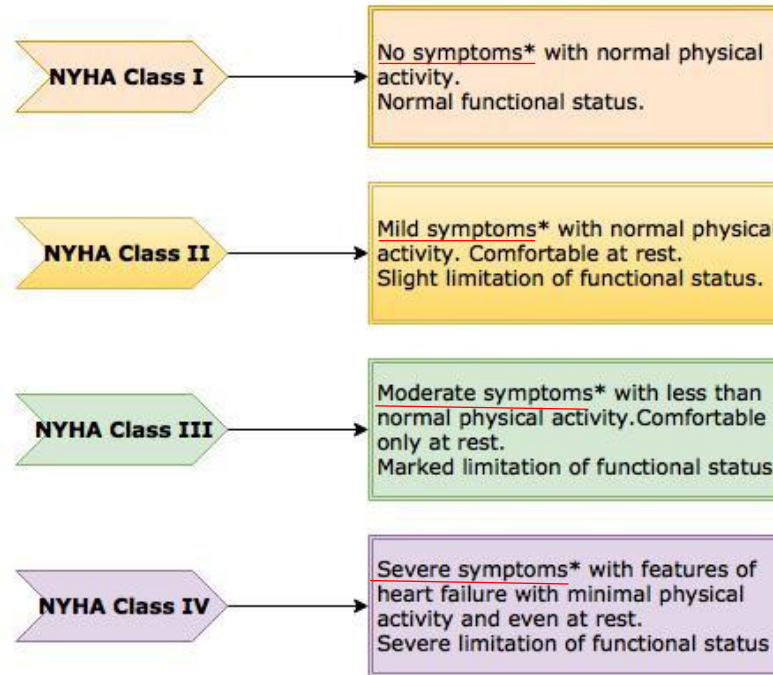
NYHA Class I

No symptoms* with normal physical activity.
Normal functional status.

NYHA Class II

Mild symptoms* with normal physical activity. Comfortable at rest.
Slight limitation of functional status.

NYHA Class III

Moderate symptoms* with less than normal physical activity.Comfortable only at rest.
Marked limitation of functional status

NYHA Class IV

Severe symptoms* with features of heart failure with minimal physical activity and even at rest.
Severe limitation of functional status